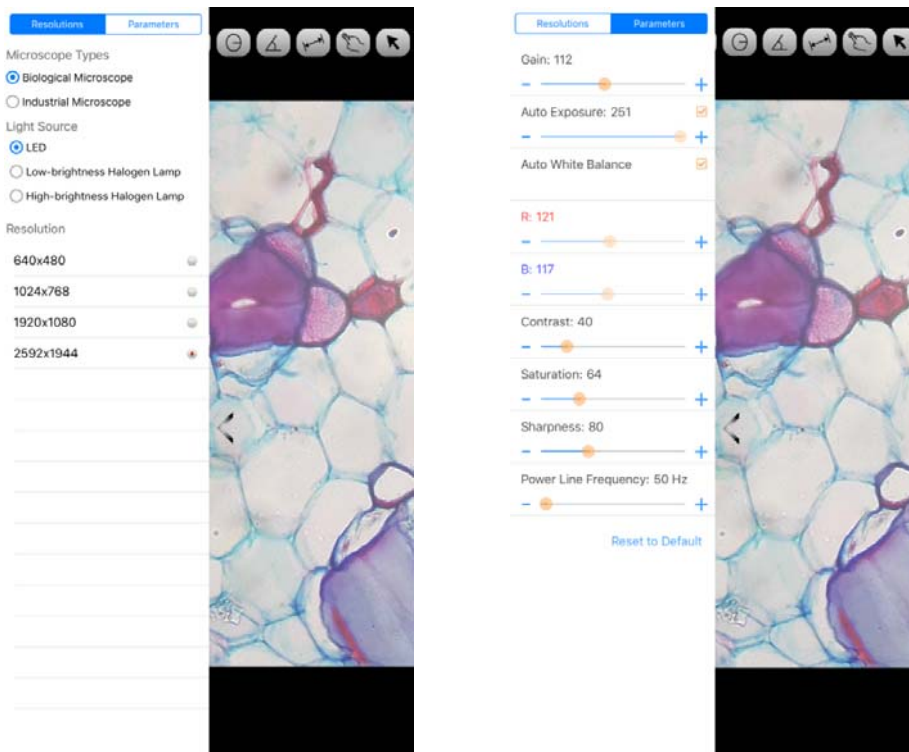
Resolutions Parameters

Microscope Types

Biological Microscope

Industrial Microscope

Light Source

LED

Low-brightness Halogen Lamp

High-brightness Halogen Lamp

Resolution

640x480

1024x768

1920x1080

2592x1944

Resolutions Parameters

Gain: 112

- +

Auto Exposure: 251

- +

Auto White Balance

R: 121

- +

B: 117

- +

Contrast: 40

- +

Saturation: 64

- +

Sharpness: 80

- +

Power Line Frequency: 50 Hz

- +

Reset to Default